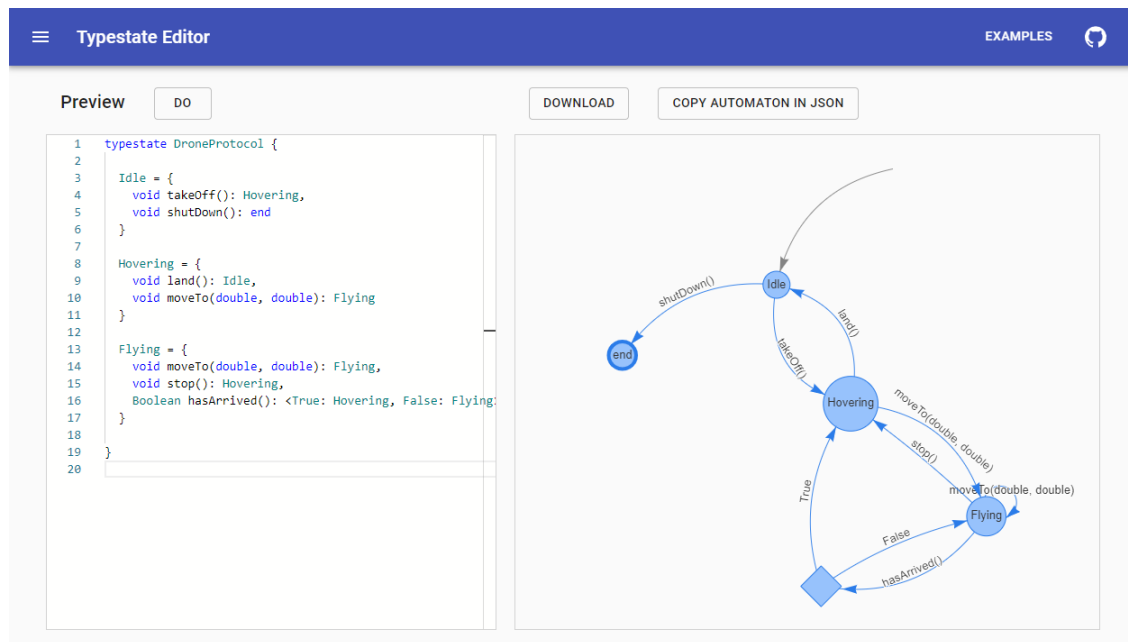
Typestate Editor

EXAMPLES

Preview DO

DOWNLOAD COPY AUTOMATON IN JSON

1 typestate DroneProtocol {
2
3 Idle = {
4 void takeOff(): Hovering,
5 void shutDown(): end
6 }
7
8 Hovering = {
9 void land(): Idle,
10 void moveTo(double, double): Flying
11 }
12
13 Flying = {
14 void moveTo(double, double): Flying,
15 void stop(): Hovering,
16 Boolean hasArrived(): <True: Hovering, False: Flying>
17 }
18
19 }
20

shutDown()
Idle
land()
end
takeOff()
Hovering
moveTo(double, double)
stop()
moveTo(double, double)
True
Flying
False
hasArrived()